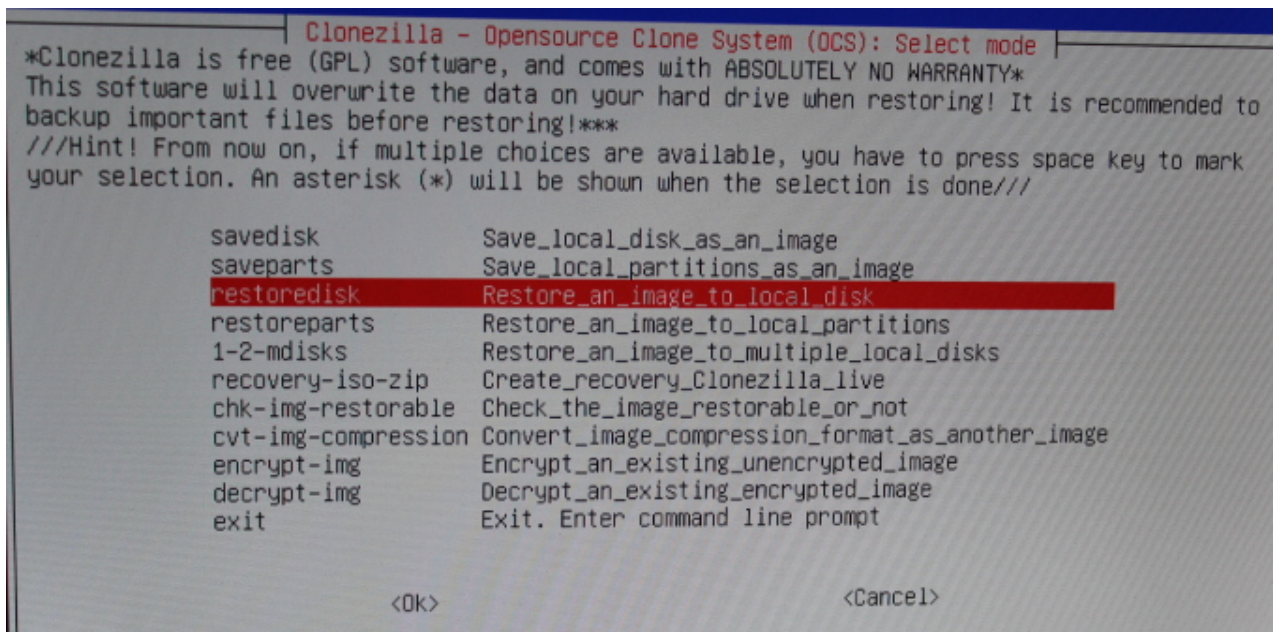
Clonezilla - Opensource Clone System (OCS): Select mode

*Clonezilla is free (GPL) software, and comes with ABSOLUTELY NO WARRANTY*
This software will overwrite the data on your hard drive when restoring! It is recommended to backup important files before restoring!***
///Hint! From now on, if multiple choices are available, you have to press space key to mark your selection. An asterisk (*) will be shown when the selection is done///

| | |
|---|---|
| savedisk | Save_local_disk_as_an_image |
| saveparts | Save_local_partitions_as_an_image |
| restoredisk | Restore_an_image_to_local_disk |
| restoreparts | Restore_an_image_to_local_partitions |
| 1-2-mdisks | Restore_an_image_to_multiple_local_disks |
| recovery-iso-zip | Create_recovery_Clonezilla_live |
| chk-img-restorable | Check_the_image_restorable_or_not |
| cvt-img-compression | Convert_image_compression_format_as_another_image |
| encrypt-img | Encrypt_an_existing_unencrypted_image |
| decrypt-img | Decrypt_an_existing_encrypted_image |
| exit | Exit. Enter command line prompt |

<Ok> <Cancel>